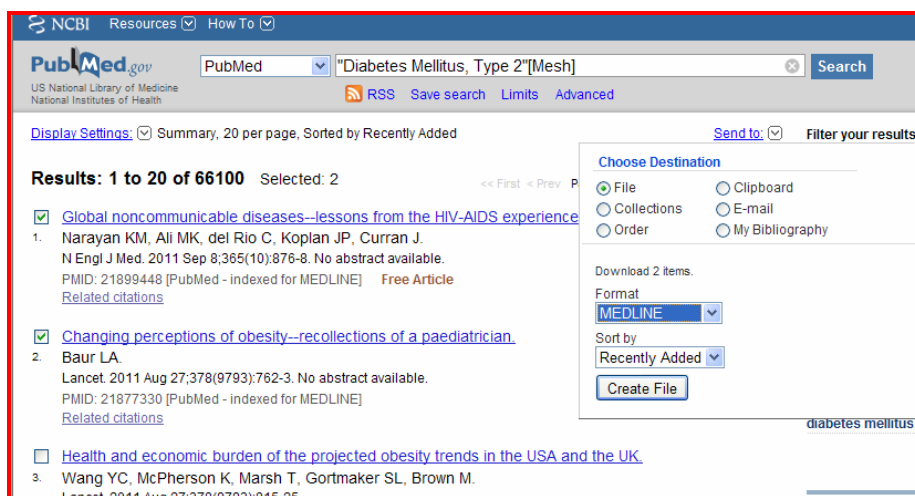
NCBI Resources How To

PubMed.gov
US National Library of Medicine
National Institutes of Health

PubMed
"Diabetes Mellitus, Type 2"[Mesh]
Search

RSS Save search Limits Advanced

Display Settings: Summary, 20 per page, Sorted by Recently Added

Send to: Filter your results

Results: 1 to 20 of 66100 Selected: 2

<< First < Prev P

Global noncommunicable diseases--lessons from the HIV-AIDS experience
1. Narayan KM, Ali MK, del Rio C, Koplan JP, Curran J.
N Engl J Med. 2011 Sep 8;365(10):876-8. No abstract available.
PMID: 21899448 [PubMed - indexed for MEDLINE] Free Article
Related citations

Changing perceptions of obesity--recollections of a paediatrician.
2. Baur LA.
Lancet. 2011 Aug 27;378(9793):762-3. No abstract available.
PMID: 21877330 [PubMed - indexed for MEDLINE]
Related citations

Health and economic burden of the projected obesity trends in the USA and the UK.
3. Wang YC, McPherson K, Marsh T, Gortmaker SL, Brown M.
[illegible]

Choose Destination
File
Clipboard
Collections
E-mail
Order
My Bibliography

Download 2 items.
Format
MEDLINE
Sort by
Recently Added
Create File

diabetes mellitus